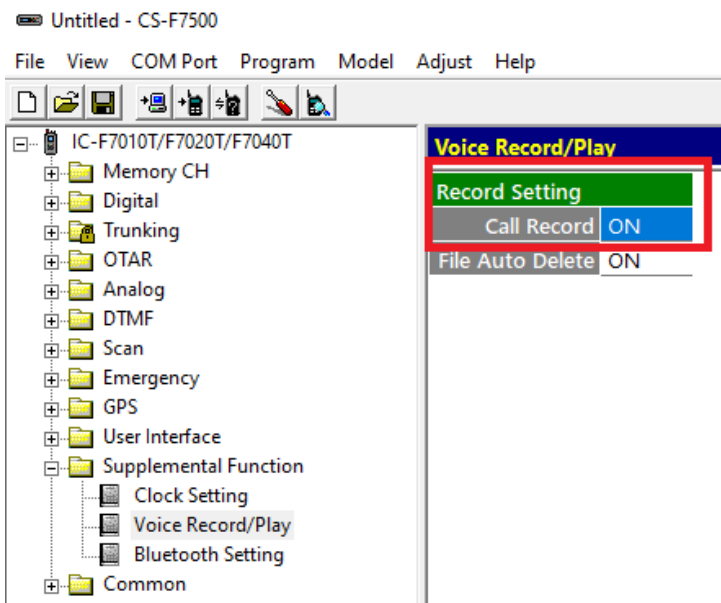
Untitled - CS-F7500

File View COM Port Program Model Adjust Help

IC-F7010T/F7020T/F7040T
Memory CH
Digital
Trunking
OTAR
Analog
DTMF
Scan
Emergency
GPS
User Interface
Supplemental Function
Clock Setting
Voice Record/Play
Bluetooth Setting
Common

Voice Record/Play

| Record Setting | |
|---|---|
| Call Record | ON |
| File Auto Delete | ON |